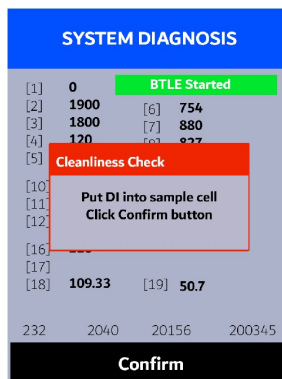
SYSTEM DIAGNOSIS

[1] 0
BTLE Started
[2] 1900
[6] 754
[3] 1800
[7] 880
[4] 120
[8] 827
[5]
[10]
[11]
[12]
[16] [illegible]
[17]
[18] 109.33
[19] 50.7

Cleanliness Check
Put DI into sample cell
Click Confirm button

232 2040 20156 200345

Confirm